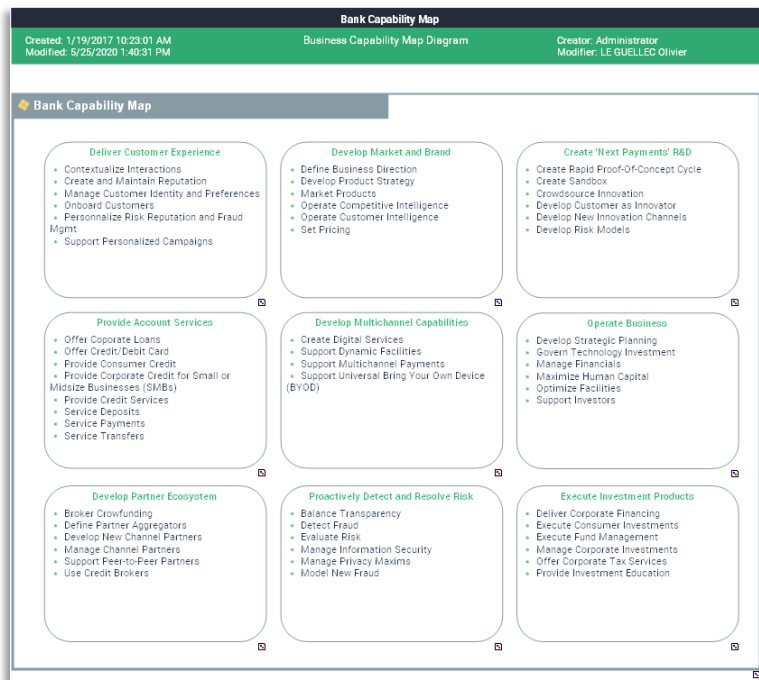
Bank Capability Map

Created: 1/19/2017 10:23:01 AM
Modified: 5/25/2020 1:40:31 PM

Business Capability Map Diagram

Creator: Administrator
Modifier: LE GUELLEC Olivier

Bank Capability Map

Deliver Customer Experience
• Contextualize Interactions
• Create and Maintain Reputation
• Manage Customer Identity and Preferences
• Onboard Customers
• Personnalize Risk Reputation and Fraud Mgmt
• Support Personalized Campaigns

Develop Market and Brand
• Define Business Direction
• Develop Product Strategy
• Market Products
• Operate Competitive Intelligence
• Operate Customer Intelligence
• Set Pricing

Create 'Next Payments' R&D
• Create Rapid Proof-Of-Concept Cycle
• Create Sandbox
• Crowdsource Innovation
• Develop Customer as Innovator
• Develop New Innovation Channels
• Develop Risk Models

Provide Account Services
• Offer Coporate Loans
• Offer Credit/Debit Card
• Provide Consumer Credit
• Provide Corporate Credit for Small or Midsize Businesses (SMBs)
• Provide Credit Services
• Service Deposits
• Service Payments
• Service Transfers

Develop Multichannel Capabilities
• Create Digital Services
• Support Dynamic Facilities
• Support Multichannel Payments
• Support Universal Bring Your Own Device (BYOD)

Operate Business
• Develop Strategic Planning
• Govern Technology Investment
• Manage Financials
• Maximize Human Capital
• Optimize Facilities
• Support Investors

Develop Partner Ecosystem
• Broker Crowfunding
• Define Partner Aggregators
• Develop New Channel Partners
• Manage Channel Partners
• Support Peer-to-Peer Partners
• Use Credit Brokers

Proactively Detect and Resolve Risk
• Balance Transparency
• Detect Fraud
• Evaluate Risk
• Manage Information Security
• Manage Privacy Maxims
• Model New Fraud

Execute Investment Products
• Deliver Corporate Financing
• Execute Consumer Investments
• Execute Fund Management
• Manage Corporate Investments
• Offer Corporate Tax Services
• Provide Investment Education